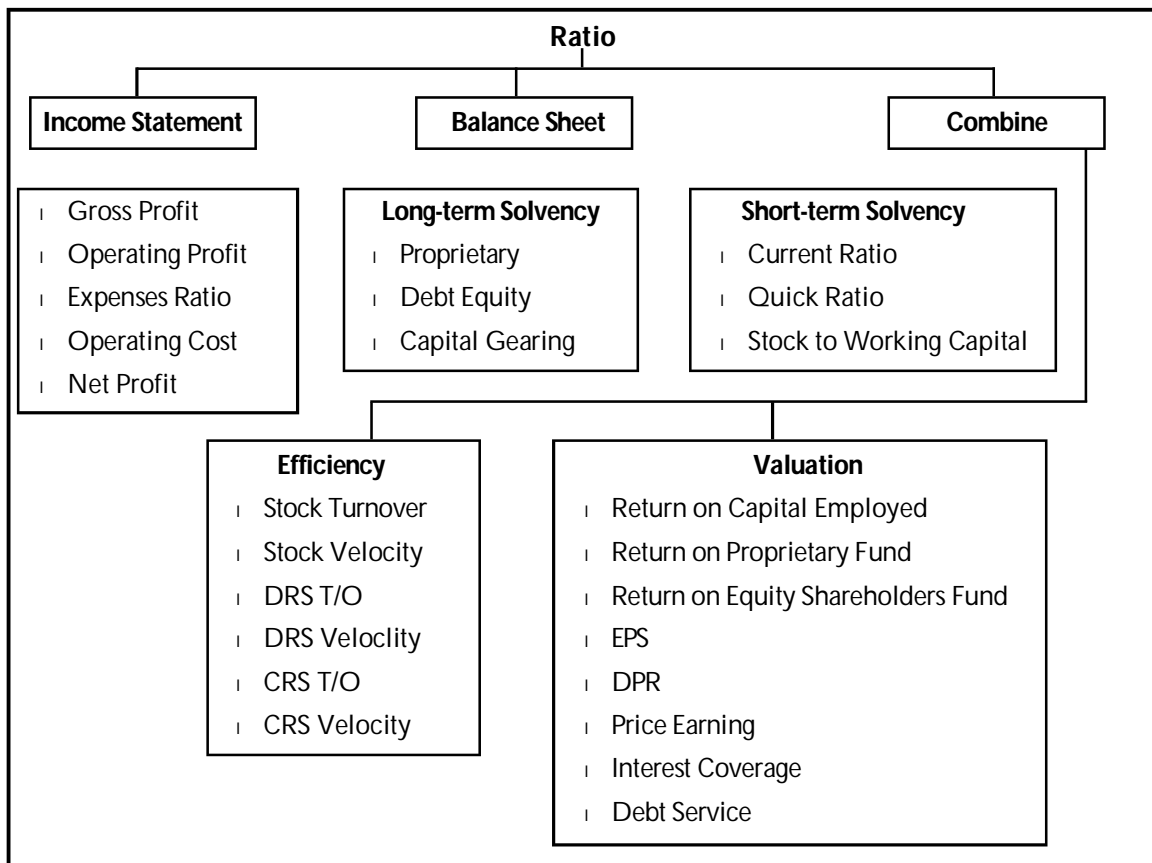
Ratio

Income Statement

Balance Sheet

Combine

- Gross Profit
- Operating Profit
- Expenses Ratio
- Operating Cost
- Net Profit

Long-term Solvency
- Proprietary
- Debt Equity
- Capital Gearing

Short-term Solvency
- Current Ratio
- Quick Ratio
- Stock to Working Capital

Efficiency
- Stock Turnover
- Stock Velocity
- DRS T/O
- DRS Veloclity
- CRS T/O
- CRS Velocity

Valuation
- Return on Capital Employed
- Return on Proprietary Fund
- Return on Equity Shareholders Fund
- EPS
- DPR
- Price Earning
- Interest Coverage
- Debt Service